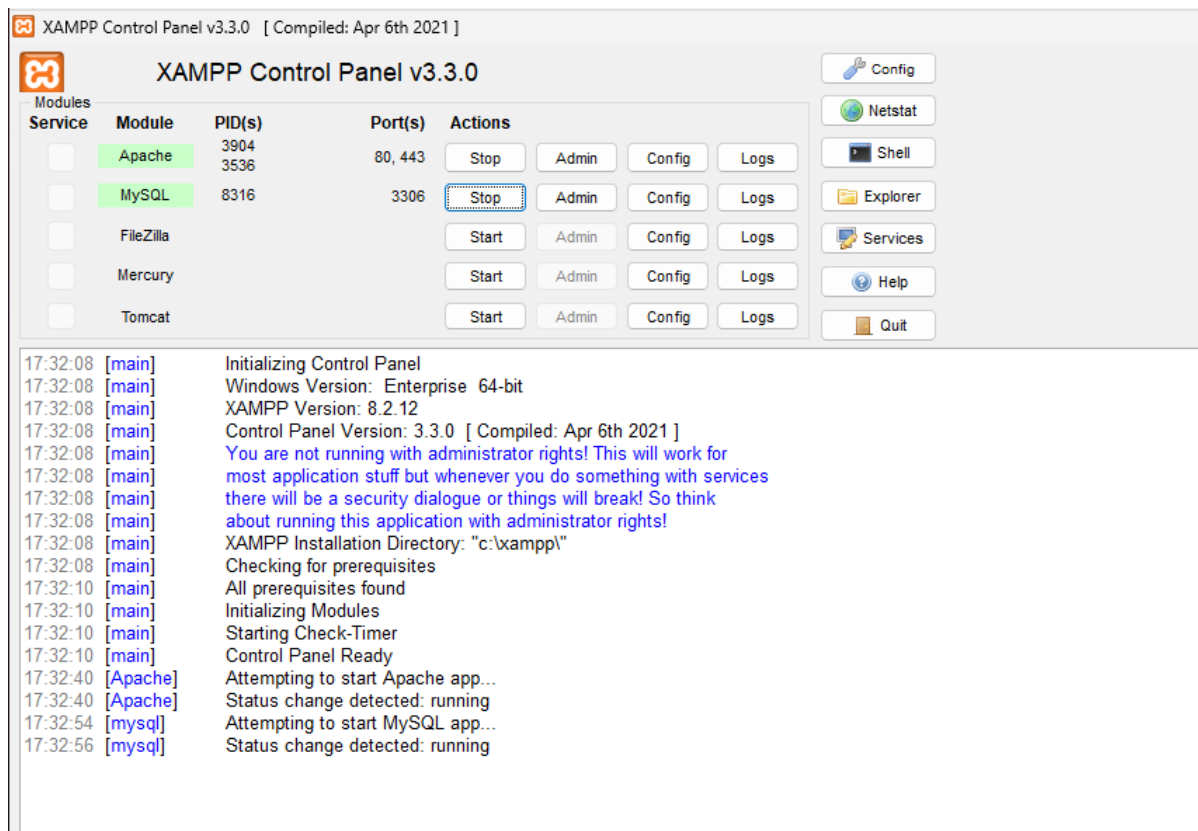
XAMPP Control Panel v3.3.0 [ Compiled: Apr 6th 2021 ]

XAMPP Control Panel v3.3.0

Modules

| Service | Module | PID(s) | Port(s) | Actions | | | |
|---|---|---|---|---|---|---|---|
| | Apache | 3904 3536 | 80, 443 | Stop | Admin | Config | Logs |
| | MySQL | 8316 | 3306 | Stop | Admin | Config | Logs |
| | FileZilla | | | Start | Admin | Config | Logs |
| | Mercury | | | Start | Admin | Config | Logs |
| | Tomcat | | | Start | Admin | Config | Logs |

Config
Netstat
Shell
Explorer
Services
Help
Quit

17:32:08 [main] Initializing Control Panel
17:32:08 [main] Windows Version: Enterprise 64-bit
17:32:08 [main] XAMPP Version: 8.2.12
17:32:08 [main] Control Panel Version: 3.3.0 [ Compiled: Apr 6th 2021 ]
17:32:08 [main] You are not running with administrator rights! This will work for
17:32:08 [main] most application stuff but whenever you do something with services
17:32:08 [main] there will be a security dialogue or things will break! So think
17:32:08 [main] about running this application with administrator rights!
17:32:08 [main] XAMPP Installation Directory: "c:\xampp\"
17:32:08 [main] Checking for prerequisites
17:32:10 [main] All prerequisites found
17:32:10 [main] Initializing Modules
17:32:10 [main] Starting Check-Timer
17:32:10 [main] Control Panel Ready
17:32:40 [Apache] Attempting to start Apache app...
17:32:40 [Apache] Status change detected: running
17:32:54 [mysql] Attempting to start MySQL app...
17:32:56 [mysql] Status change detected: running